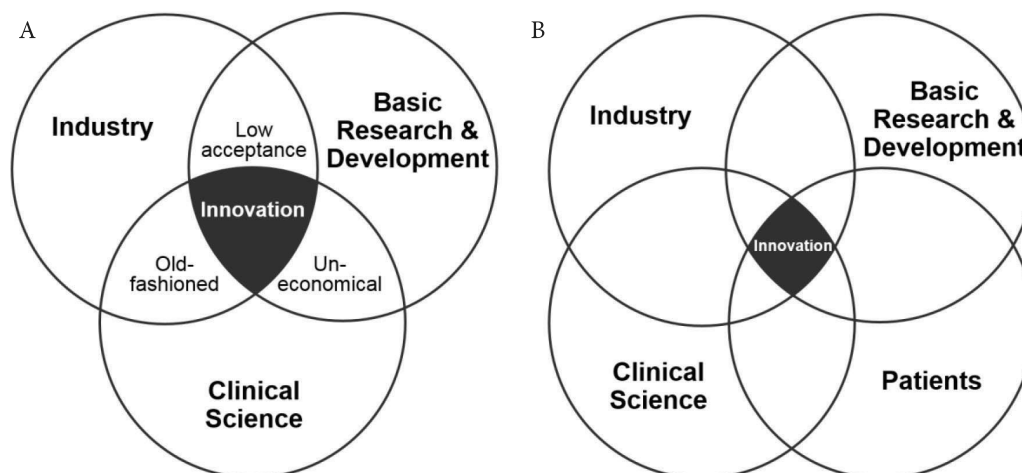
A

Industry

Low acceptance

Basic Research & Development

Innovation

Old-fashioned

Un-economical

Clinical Science

B

Industry

Basic Research & Development

Innovation

Clinical Science

Patients